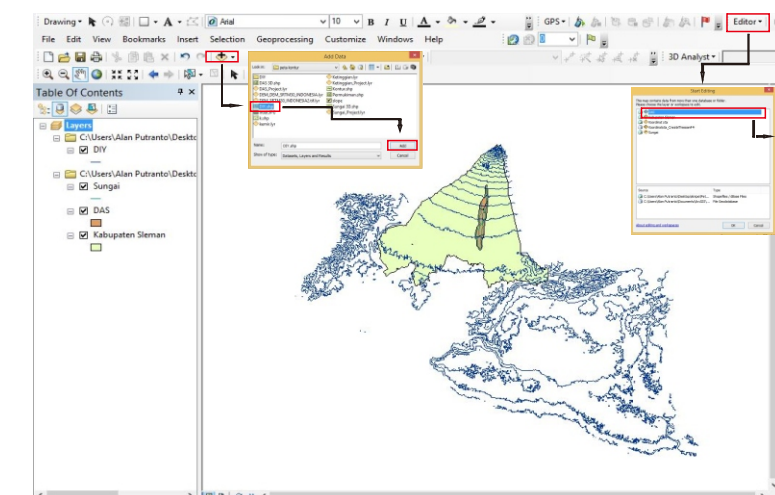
Drawing ▾ Arial 10 B I U A ▾ GPS ▾ Editor ▾

File Edit View Bookmarks Insert Selection Geoprocessing Customize Windows Help

3D Analyst ▾

Table Of Contents

Layers
C:\Users\Alan Putranto\Deskto
DIY
C:\Users\Alan Putranto\Deskto
Sungai
DAS
Kabupaten Sleman

Add Data

Look in: peta kontur

Name: DIY.shp
Show of type: Datasets, Layers and Results

Add
Cancel

Start Editing

OK Cancel